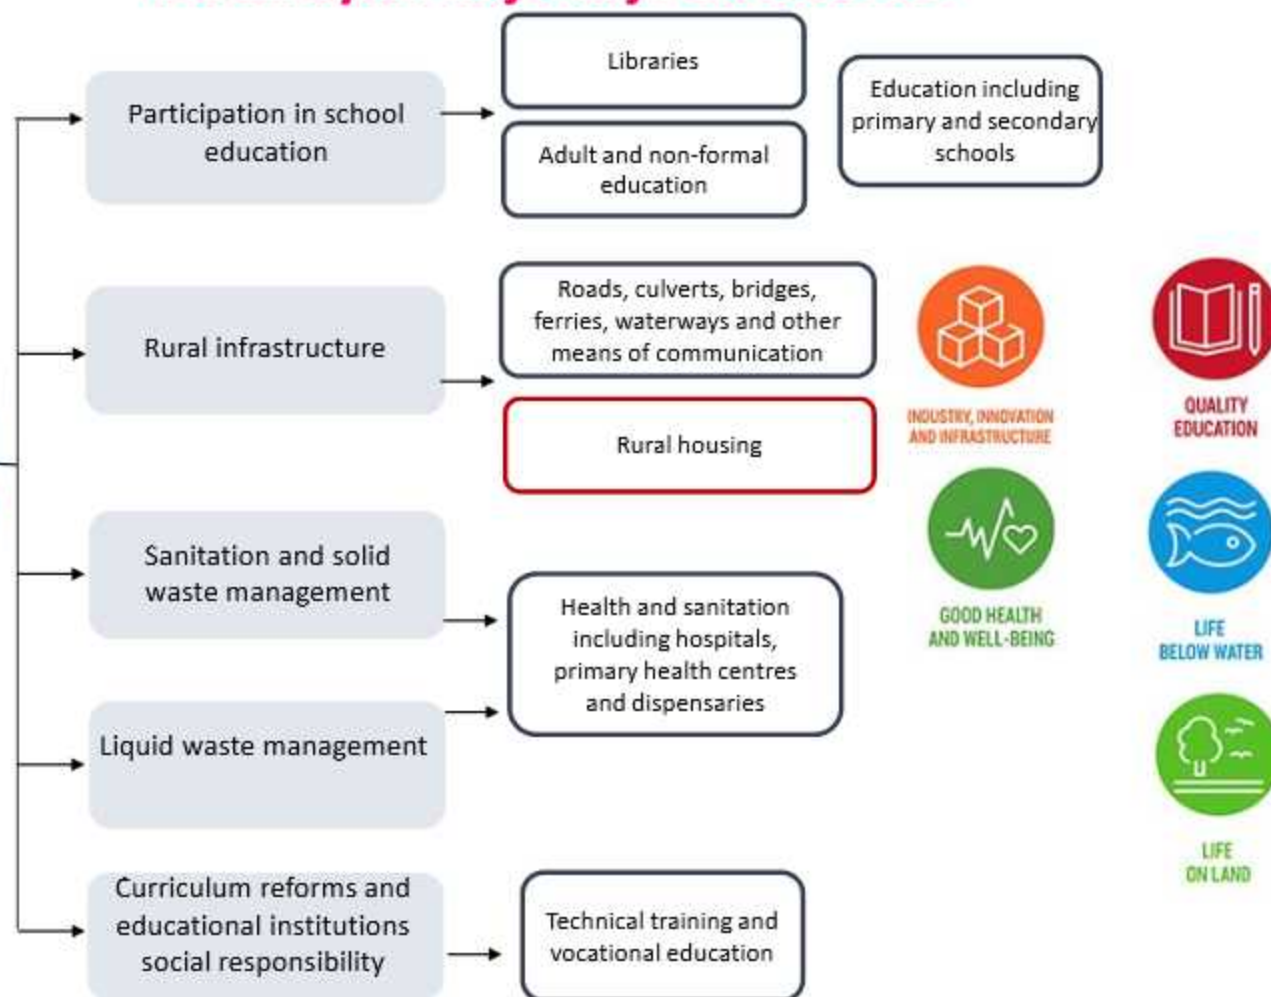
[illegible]

Participation in school education

Libraries

Adult and non-formal education

Education including primary and secondary schools

Rural infrastructure

Roads, culverts, bridges, ferries, waterways and other means of communication

Rural housing

INDUSTRY, INNOVATION AND INFRASTRUCTURE

QUALITY EDUCATION

Sanitation and solid waste management

Health and sanitation including hospitals, primary health centres and dispensaries

GOOD HEALTH AND WELL-BEING

LIFE BELOW WATER

Liquid waste management

LIFE ON LAND

Curriculum reforms and educational institutions social responsibility

Technical training and vocational education